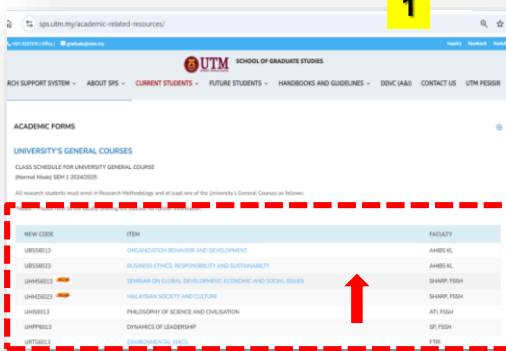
sps.utm.my/academic-related-resources/

1

+601 5570310 (Office) graduate@utm.my

Inquiry Facebook

UTM SCHOOL OF GRADUATE STUDIES

RCH SUPPORT SYSTEM ABOUT SPS CURRENT STUDENTS FUTURE STUDENTS HANDBOOKS AND GUIDELINES DDVC (A&I) CONTACT US UTM PESISIR

ACADEMIC FORMS

UNIVERSITY'S GENERAL COURSES

CLASS SCHEDULE FOR UNIVERSITY GENERAL COURSE
(Normal Mode) SEM 1 2024/2025

All research students must enrol in Research Methodology and at least one of the University's General Courses as follows:

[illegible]

| NEW CODE | ITEM | FACULTY |
|---|---|---|
| UBSS6013 | ORGANIZATION BEHAVIOR AND DEVELOPMENT | AHIBS KL |
| UBSS6023 | BUSINESS ETHICS, RESPONSIBILITY AND SUSTAINABILITY | AHIBS KL |
| UHMS6013 | SEMINAR ON GLOBAL DEVELOPMENT, ECONOMIC AND SOCIAL ISSUES | SHARP, FSSH |
| UHMZ6023 | MALAYSIAN SOCIETY AND CULTURE | SHARP, FSSH |
| UHIS6013 | PHILOSOPHY OF SCIENCE AND CIVILISATION | ATI, FSSH |
| UHPP6013 | DYNAMICS OF LEADERSHIP | SP, FSSH |
| URTS6013 | ENVIRONMENTAL ETHICS | FTIR |